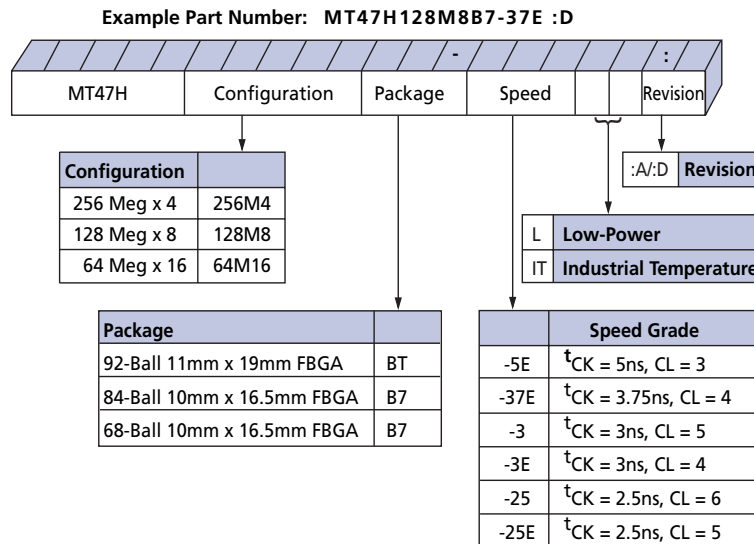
Example Part Number: MT47H128M8B7-37E :D

-

:

| MT47H | Configuration | Package | Speed | | | Revision |
|---|---|---|---|---|---|---|

| Configuration | |
|---|---|
| 256 Meg x 4 | 256M4 |
| 128 Meg x 8 | 128M8 |
| 64 Meg x 16 | 64M16 |

| :A/:D | Revision |
|---|---|

| L | Low-Power |
|---|---|
| IT | Industrial Temperature |

| Package | |
|---|---|
| 92-Ball 11mm x 19mm FBGA | BT |
| 84-Ball 10mm x 16.5mm FBGA | B7 |
| 68-Ball 10mm x 16.5mm FBGA | B7 |

| | Speed Grade |
|---|---|
| -5E | $^tCK$ = 5ns, CL = 3 |
| -37E | $^tCK$ = 3.75ns, CL = 4 |
| -3 | $^tCK$ = 3ns, CL = 5 |
| -3E | $^tCK$ = 3ns, CL = 4 |
| -25 | $^tCK$ = 2.5ns, CL = 6 |
| -25E | $^tCK$ = 2.5ns, CL = 5 |